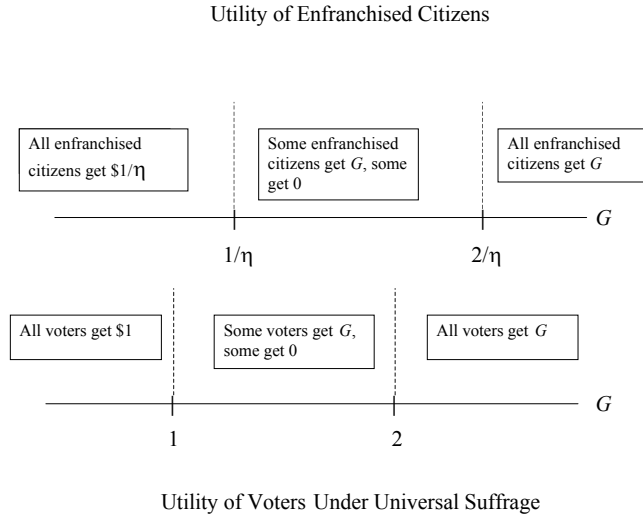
Utility of Enfranchised Citizens

All enfranchised citizens get $\$1/\eta$

Some enfranchised citizens get $G$, some get 0

All enfranchised citizens get $G$

$G$

$1/\eta$

$2/\eta$

All voters get \$1

Some voters get $G$, some get 0

All voters get $G$

$G$

1

2

Utility of Voters Under Universal Suffrage